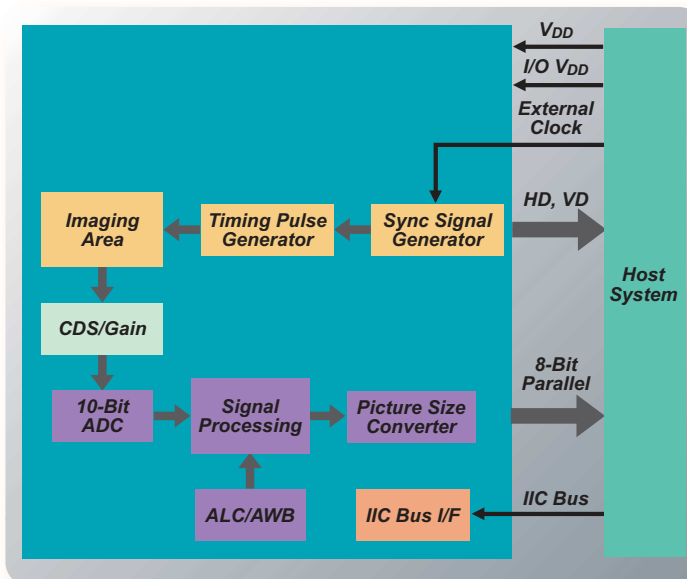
$V_{DD}$

I/O $V_{DD}$

External Clock

Imaging Area

Timing Pulse Generator

Sync Signal Generator

HD, VD

Host System

CDS/Gain

8-Bit Parallel

10-Bit ADC

Signal Processing

Picture Size Converter

ALC/AWB

IIC Bus I/F

IIC Bus